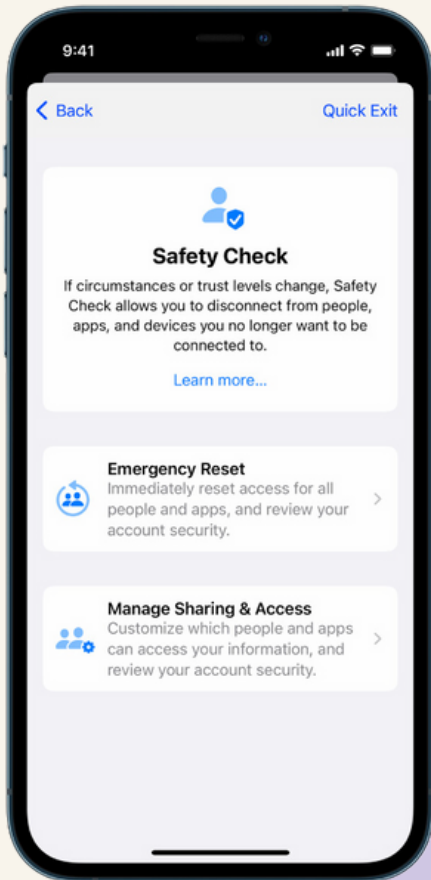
9:41

Back

Quick Exit

Safety Check

If circumstances or trust levels change, Safety Check allows you to disconnect from people, apps, and devices you no longer want to be connected to.

Learn more...

Emergency Reset
Immediately reset access for all people and apps, and review your account security.

Manage Sharing & Access
Customize which people and apps can access your information, and review your account security.